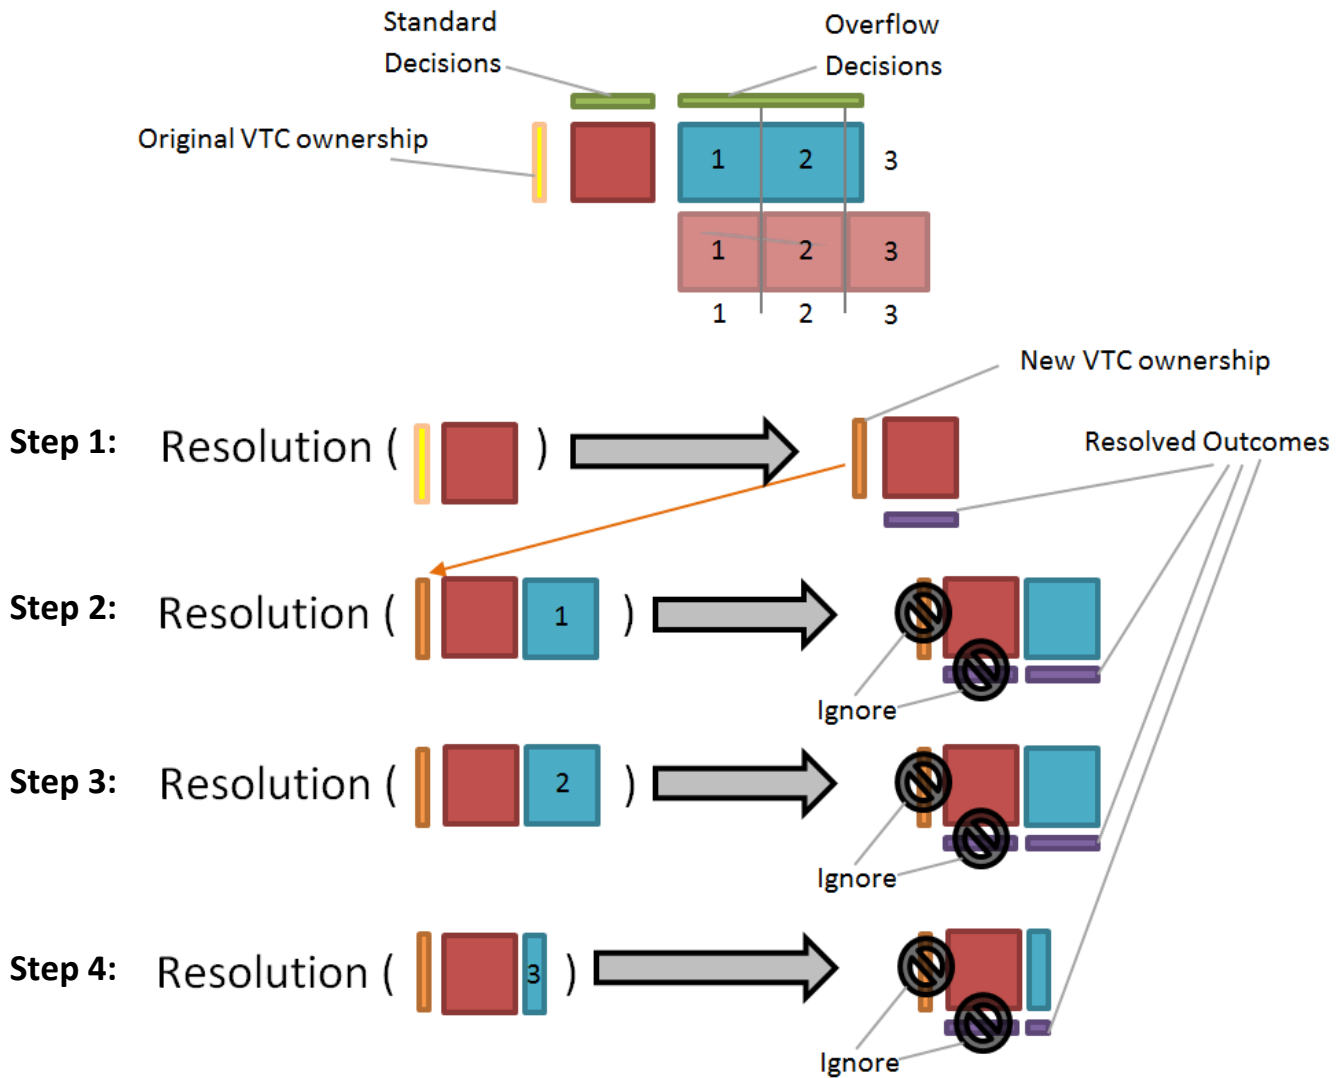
Standard Decisions

Overflow Decisions

Original VTC ownership

1 2 3

1 2 3

1 2 3

New VTC ownership

Step 1: Resolution ( )

Resolved Outcomes

Step 2: Resolution ( 1 )

Ignore

Step 3: Resolution ( 2 )

Ignore

Step 4: Resolution ( 3 )

Ignore